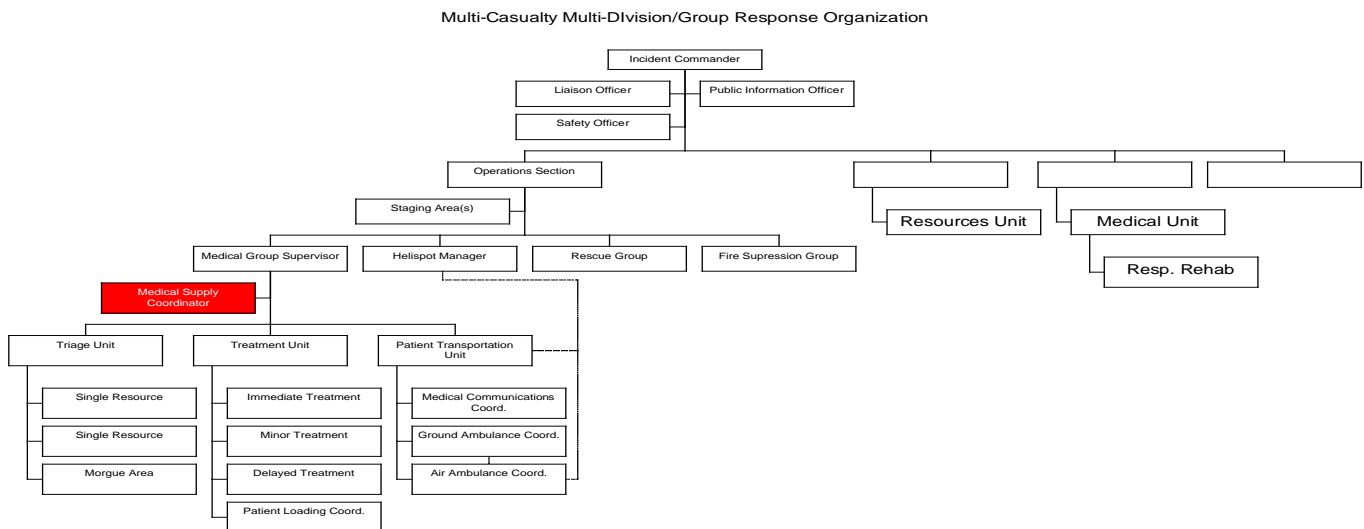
Multi-Casualty Multi-DIvision/Group Response Organization

Incident Commander

Liaison Officer

Public Information Officer

Safety Officer

Operations Section

Staging Area(s)

Resources Unit

Medical Unit

Resp. Rehab

Medical Group Supervisor

Helispot Manager

Rescue Group

Fire Supression Group

Medical Supply Coordinator

Triage Unit

Treatment Unit

Patient Transportation Unit

Single Resource

Single Resource

Morgue Area

Immediate Treatment

Minor Treatment

Delayed Treatment

Patient Loading Coord.

Medical Communications Coord.

Ground Ambulance Coord.

Air Ambulance Coord.